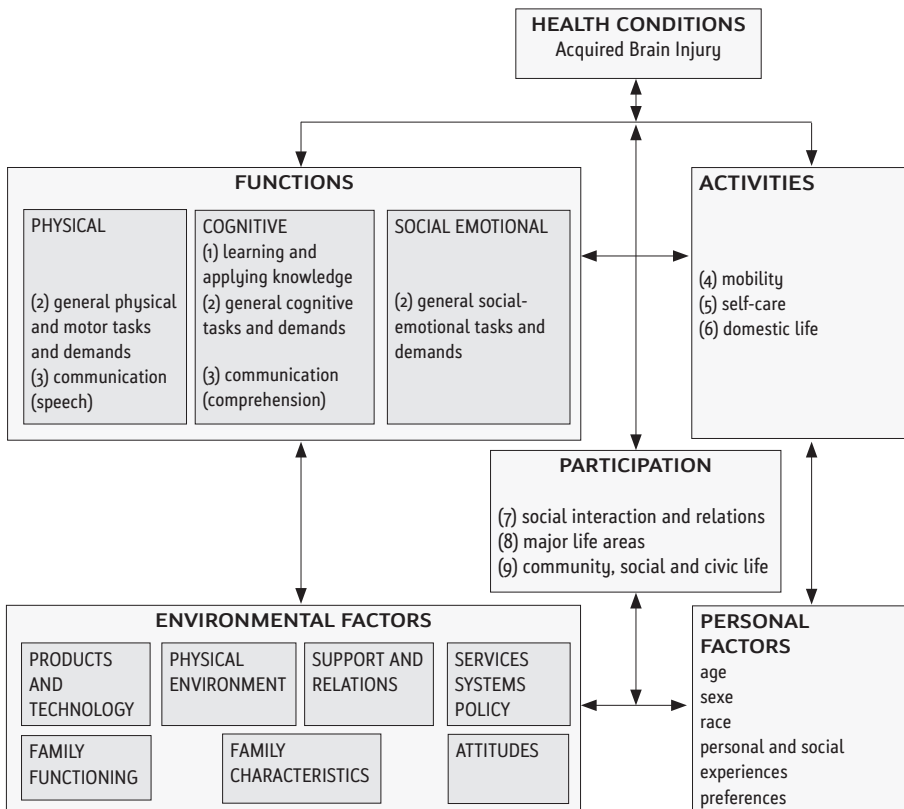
HEALTH CONDITIONS
Acquired Brain Injury

FUNCTIONS

PHYSICAL

(2) general physical and motor tasks and demands
(3) communication (speech)

COGNITIVE
(1) learning and applying knowledge
(2) general cognitive tasks and demands

(3) communication (comprehension)

SOCIAL EMOTIONAL

(2) general social-emotional tasks and demands

ACTIVITIES

(4) mobility
(5) self-care
(6) domestic life

PARTICIPATION

(7) social interaction and relations
(8) major life areas
(9) community, social and civic life

ENVIRONMENTAL FACTORS

PRODUCTS AND TECHNOLOGY

PHYSICAL ENVIRONMENT

SUPPORT AND RELATIONS

SERVICES SYSTEMS POLICY

FAMILY FUNCTIONING

FAMILY CHARACTERISTICS

ATTITUDES

PERSONAL FACTORS
age
sexe
race
personal and social experiences
preferences